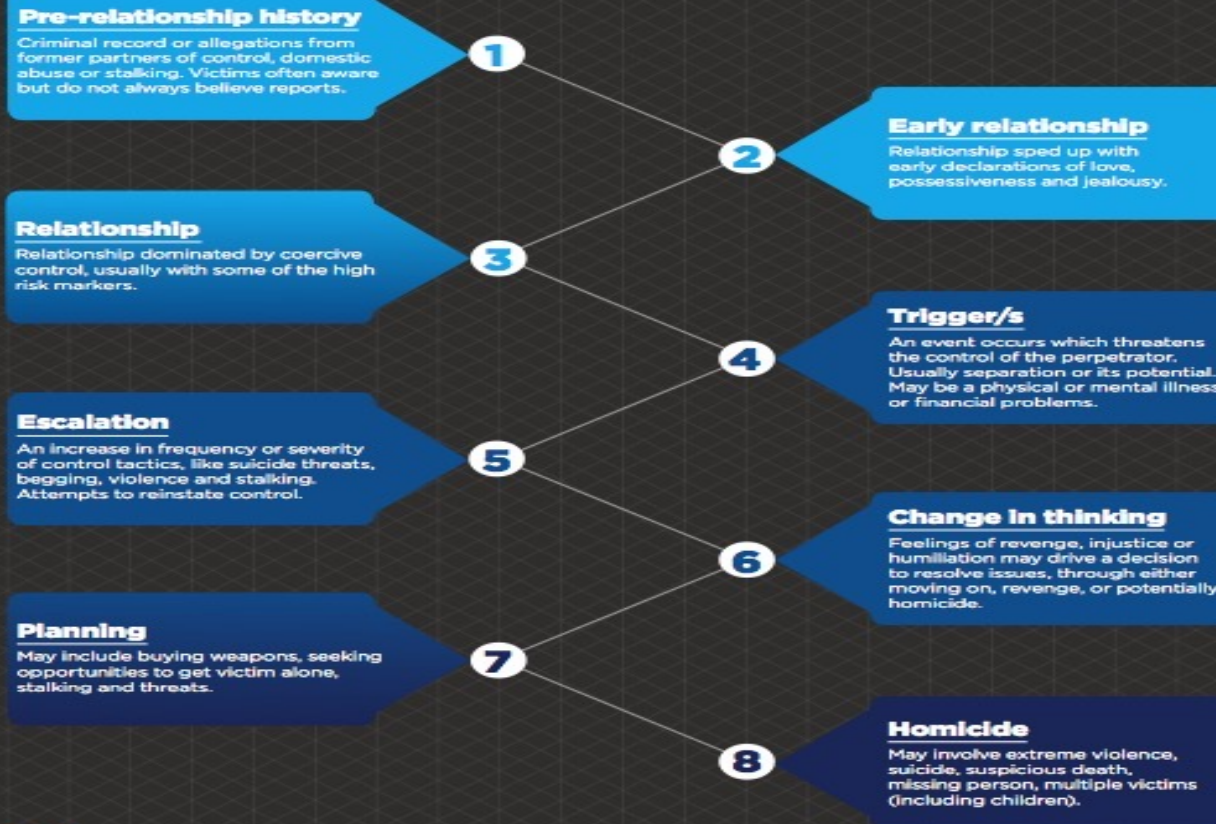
Pre-relationship history
Criminal record or allegations from former partners of control, domestic abuse or stalking. Victims often aware but do not always believe reports.

1

2

Early relationship
Relationship sped up with early declarations of love, possessiveness and jealousy.

Relationship
Relationship dominated by coercive control, usually with some of the high risk markers.

3

4

Trigger/s
An event occurs which threatens the control of the perpetrator. Usually separation or its potential. May be a physical or mental illness or financial problems.

Escalation
An increase in frequency or severity of control tactics, like suicide threats, begging, violence and stalking. Attempts to reinstate control.

5

6

Change in thinking
Feelings of revenge, injustice or humiliation may drive a decision to resolve issues, through either moving on, revenge, or potentially homicide.

Planning
May include buying weapons, seeking opportunities to get victim alone, stalking and threats.

7

8

Homicide
May involve extreme violence, suicide, suspicious death, missing person, multiple victims (including children).